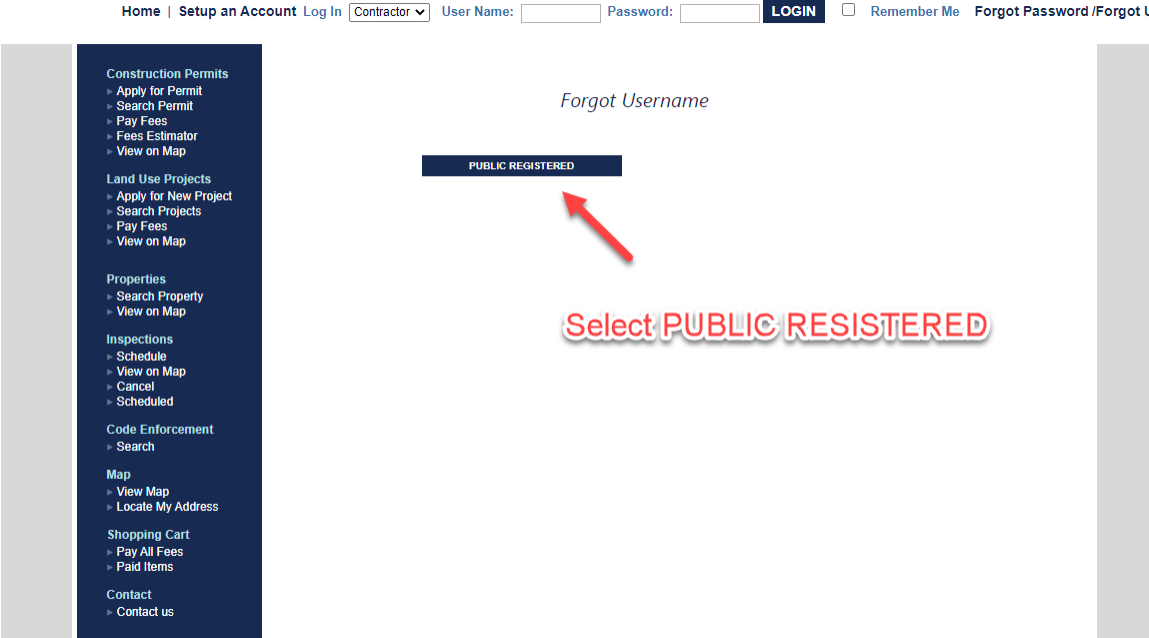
Home | Setup an Account Log In Contractor User Name: Password: LOGIN Remember Me Forgot Password /Forgot U

Construction Permits
Apply for Permit
Search Permit
Pay Fees
Fees Estimator
View on Map

Land Use Projects
Apply for New Project
Search Projects
Pay Fees
View on Map

Properties
Search Property
View on Map

Inspections
Schedule
View on Map
Cancel
Scheduled

Code Enforcement
Search

Map
View Map
Locate My Address

Shopping Cart
Pay All Fees
Paid Items

Contact
Contact us

Forgot Username

PUBLIC REGISTERED

Select PUBLIC RESISTERED